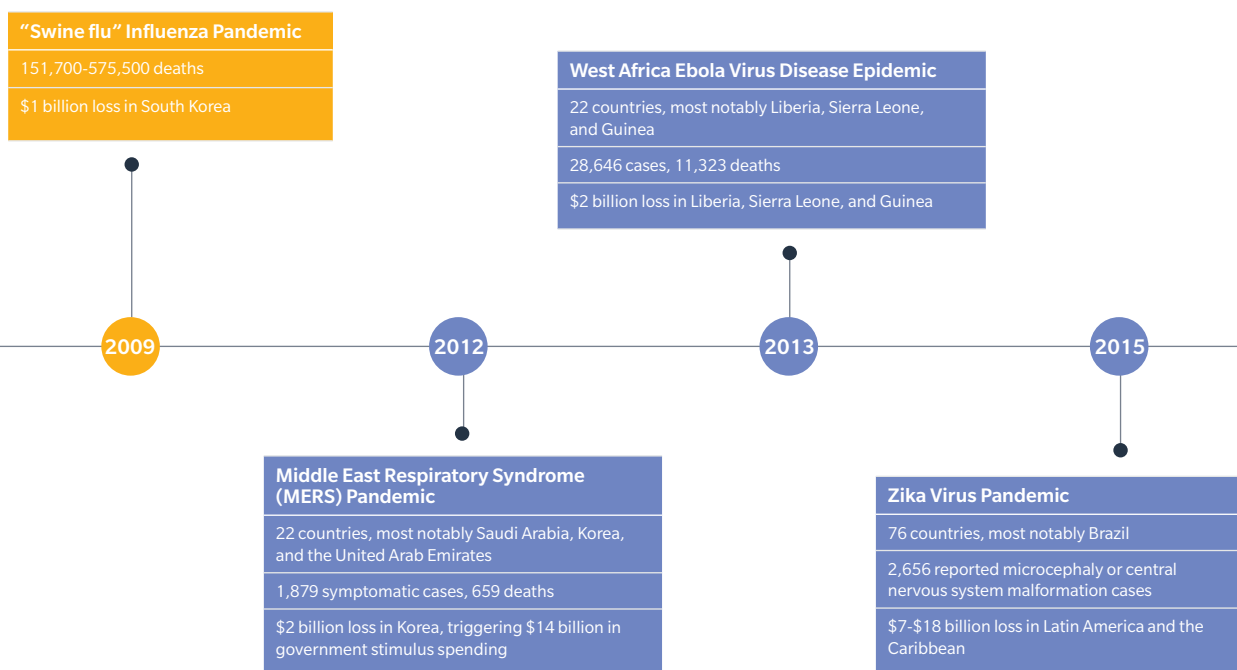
"Swine flu" Influenza Pandemic

151,700-575,500 deaths

$1 billion loss in South Korea

West Africa Ebola Virus Disease Epidemic

22 countries, most notably Liberia, Sierra Leone, and Guinea

28,646 cases, 11,323 deaths

$2 billion loss in Liberia, Sierra Leone, and Guinea

2009

2012

2013

2015

Middle East Respiratory Syndrome (MERS) Pandemic

22 countries, most notably Saudi Arabia, Korea, and the United Arab Emirates

1,879 symptomatic cases, 659 deaths

$2 billion loss in Korea, triggering $14 billion in government stimulus spending

Zika Virus Pandemic

76 countries, most notably Brazil

2,656 reported microcephaly or central nervous system malformation cases

$7-$18 billion loss in Latin America and the Caribbean